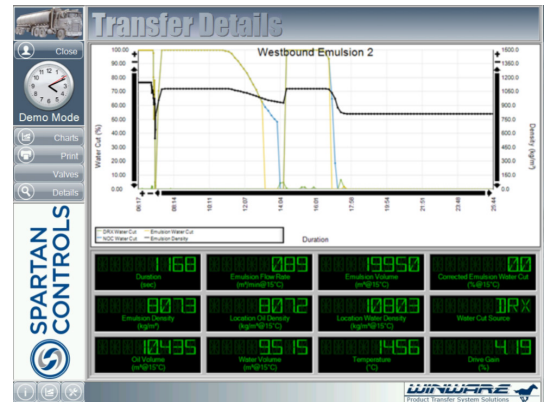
Transfer Details

Close

Demo Mode

Charts

Print

Valves

Details

SPARTAN CONTROLS

Westbound Emulsion 2

100.00
90.00
80.00
70.00
60.00
50.00
40.00
30.00
20.00
10.00
0.00

Water Cut (%)

1600.0
1440.0
1280.0
1120.0
960.0
800.0
640.0
480.0
320.0
160.0
0.0

Density (kg/m³)

06:17
08:14
10:11
12:07
14:04
16:01
17:58
19:54
21:51
23:48
25:44

Duration

DRX Water Cut
Emulsion Water Cut
NOC Water Cut
Emulsion Water Cut
Emulsion Density

1168
Duration
(sec)

8076
Emulsion Flow Rate
(m³/min@15°C)

19950
Emulsion Volume
(m³@15°C)

00
Corrected Emulsion Water Cut
(%@15°C)

8073
Emulsion Density
(kg/m³)

8072
Location Oil Density
(kg/m³@15°C)

10803
Location Water Density
(kg/m³@15°C)

DRX
Water Cut Source

10435
Oil Volume
(m³@15°C)

9515
Water Volume
(m³@15°C)

1456
Temperature
(°C)

419
Drive Gain
(%)

WINWARE
Product Transfer System Solutions